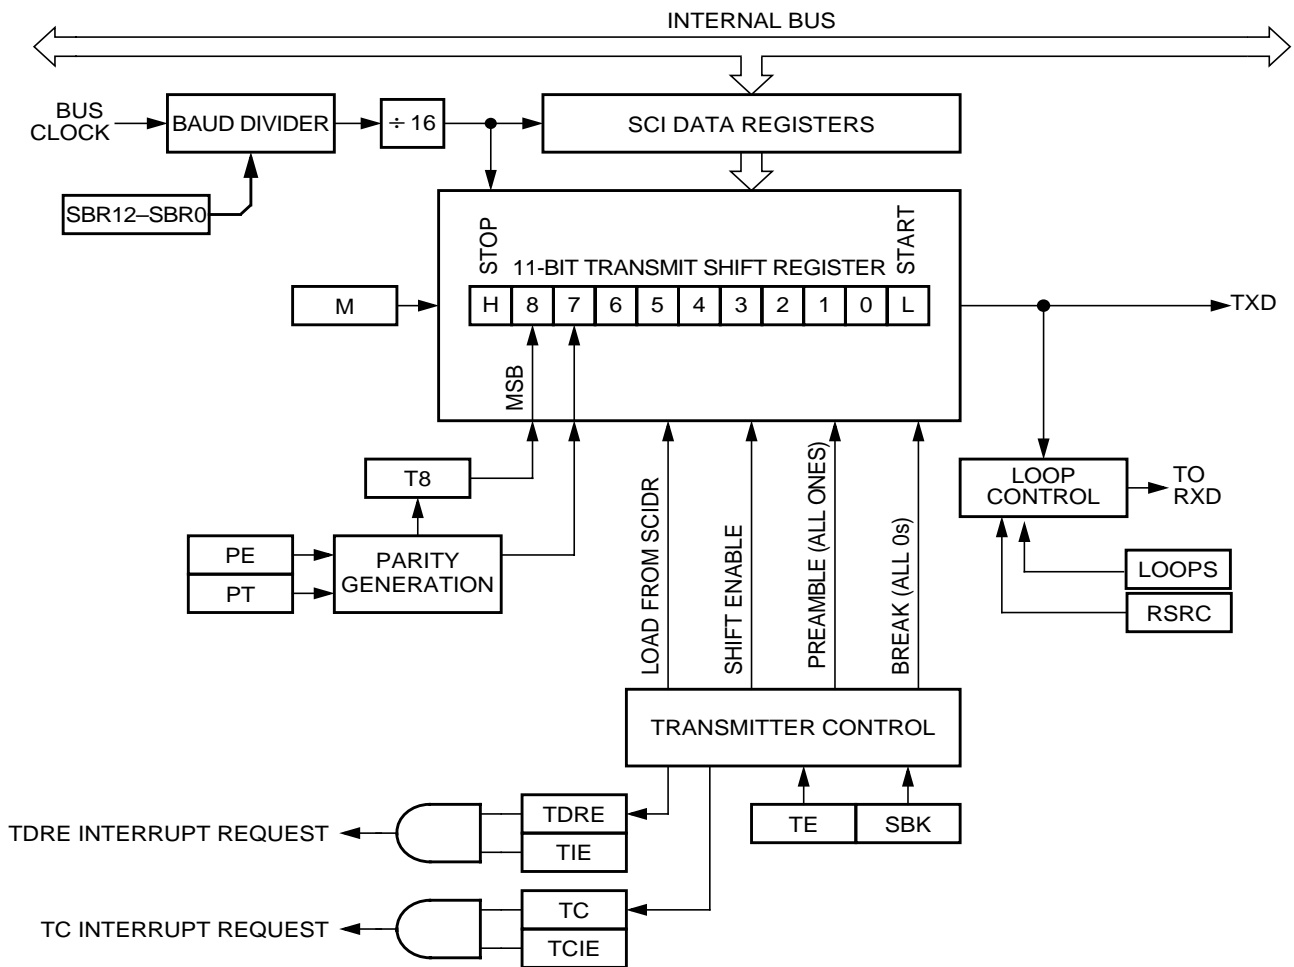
INTERNAL BUS

BUS CLOCK

BAUD DIVIDER

÷ 16

SCI DATA REGISTERS

SBR12–SBR0

STOP

START

11-BIT TRANSMIT SHIFT REGISTER

M

| H | 8 | 7 | 6 | 5 | 4 | 3 | 2 | 1 | 0 | L |
|---|---|---|---|---|---|---|---|---|---|---|

TXD

MSB

T8

PE

PT

PARITY GENERATION

LOAD FROM SCIDR

SHIFT ENABLE

PREAMBLE (ALL ONES)

BREAK (ALL 0s)

LOOP CONTROL

TO RXD

LOOPS

RSRC

TRANSMITTER CONTROL

TDRE INTERRUPT REQUEST

TDRE

TIE

TE

SBK

TC INTERRUPT REQUEST

TC

TCIE